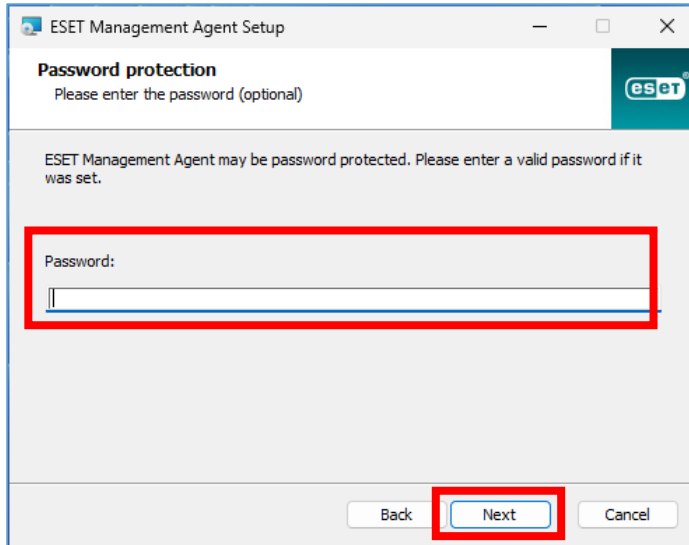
ESET Management Agent Setup

Password protection
Please enter the password (optional)

eset

ESET Management Agent may be password protected. Please enter a valid password if it was set.

Password:

Back
Next
Cancel